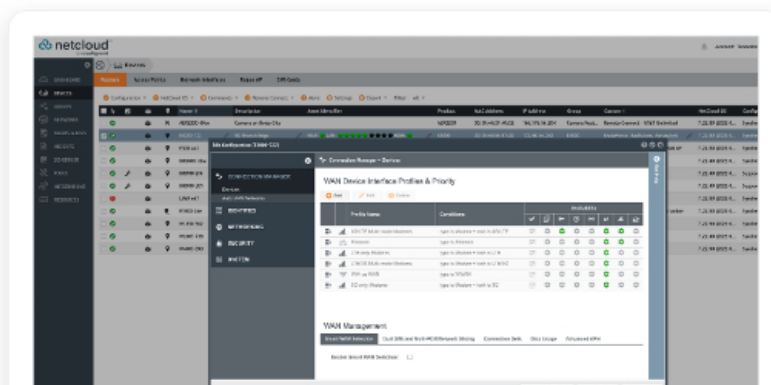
netcloud

Devices

Routers Access Points Network Interfaces Router API SIM Cards

WAN Device Interface Profiles & Priority

Profile Name

Conditions

Available

WAN Management

CONNECTION MANAGER

Devices

SYSTEM

NETWORKING

SECURITY

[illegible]

Connection Manager > Devices

Edit Configuration